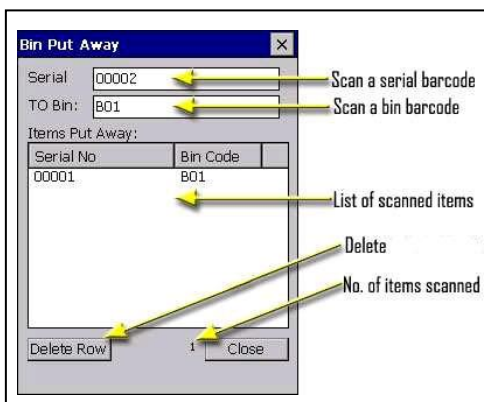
Bin Put Away

Serial 00002

TO Bin: B01

Items Put Away:

| Serial No | Bin Code |
|---|---|
| 00001 | B01 |

Delete Row 1 Close

Scan a serial barcode

Scan a bin barcode

List of scanned items

Delete

No. of items scanned